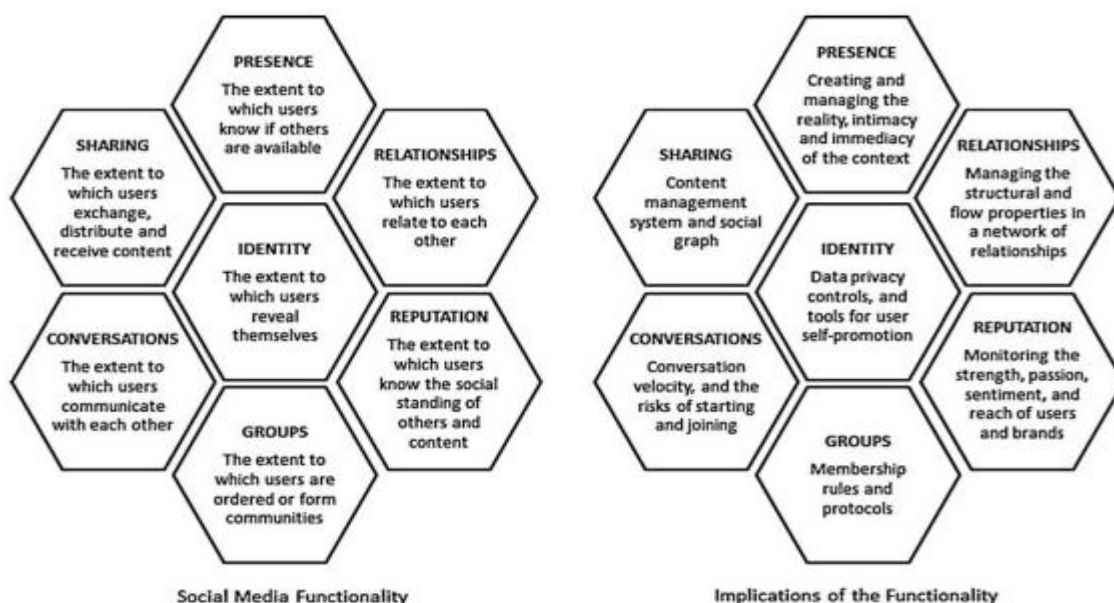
PRESENCE
The extent to which users know if others are available

SHARING
The extent to which users exchange, distribute and receive content

RELATIONSHIPS
The extent to which users relate to each other

IDENTITY
The extent to which users reveal themselves

CONVERSATIONS
The extent to which users communicate with each other

REPUTATION
The extent to which users know the social standing of others and content

GROUPS
The extent to which users are ordered or form communities

Social Media Functionality

PRESENCE
Creating and managing the reality, intimacy and immediacy of the context

SHARING
Content management system and social graph

RELATIONSHIPS
Managing the structural and flow properties in a network of relationships

IDENTITY
Data privacy controls, and tools for user self-promotion

CONVERSATIONS
Conversation velocity, and the risks of starting and joining

REPUTATION
Monitoring the strength, passion, sentiment, and reach of users and brands

GROUPS
Membership rules and protocols

Implications of the Functionality